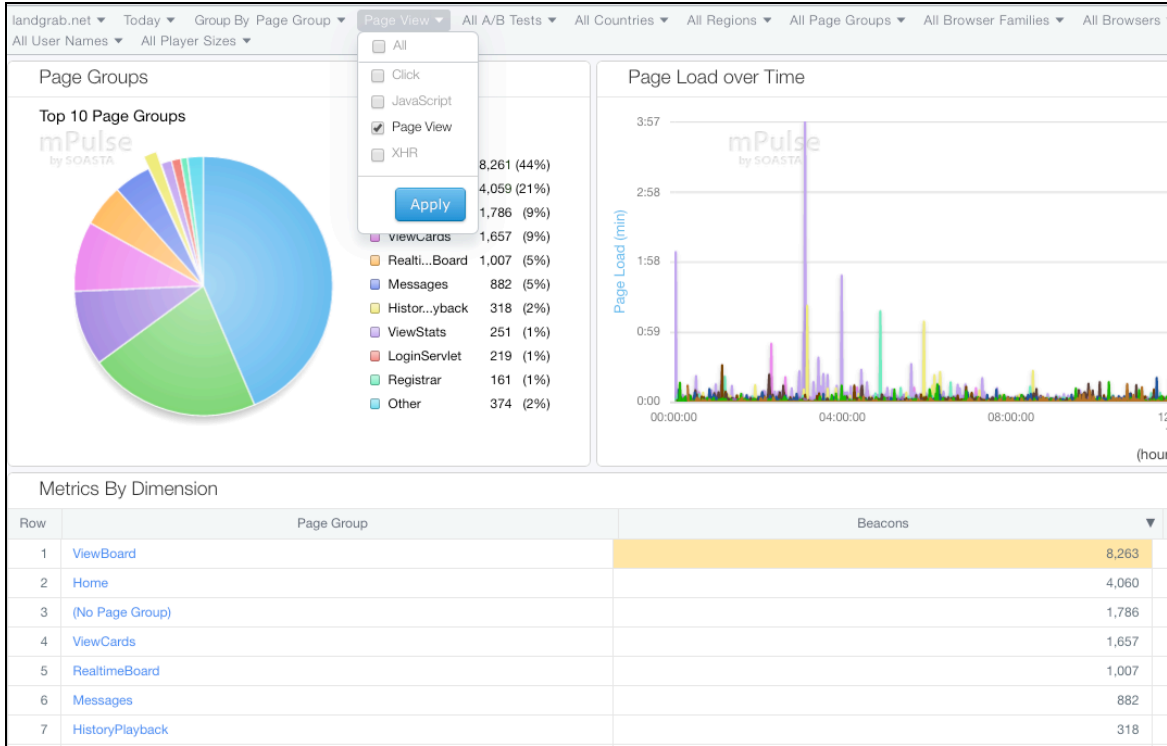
landgrab.net ▾ Today ▾ Group By Page Group ▾ Page View ▾ All A/B Tests ▾ All Countries ▾ All Regions ▾ All Page Groups ▾ All Browser Families ▾ All Browsers
All User Names ▾ All Player Sizes ▾

All
Click
JavaScript
Page View
XHR
Apply

Page Groups

Top 10 Page Groups

mPulse by SOASTA

8,261 (44%)
4,059 (21%)
1,786 (9%)
ViewCards 1,657 (9%)
Realti...Board 1,007 (5%)
Messages 882 (5%)
Histor...yback 318 (2%)
ViewStats 251 (1%)
LoginServlet 219 (1%)
Registrar 161 (1%)
Other 374 (2%)

Page Load over Time

mPulse by SOASTA

3:57
2:58
1:58
0:59
0:00
Page Load (min)
00:00:00
04:00:00
08:00:00
(hour

Metrics By Dimension

| Row | Page Group | Beacons ▼ |
|---|---|---|
| 1 | ViewBoard | 8,263 |
| 2 | Home | 4,060 |
| 3 | (No Page Group) | 1,786 |
| 4 | ViewCards | 1,657 |
| 5 | RealtimeBoard | 1,007 |
| 6 | Messages | 882 |
| 7 | HistoryPlayback | 318 |